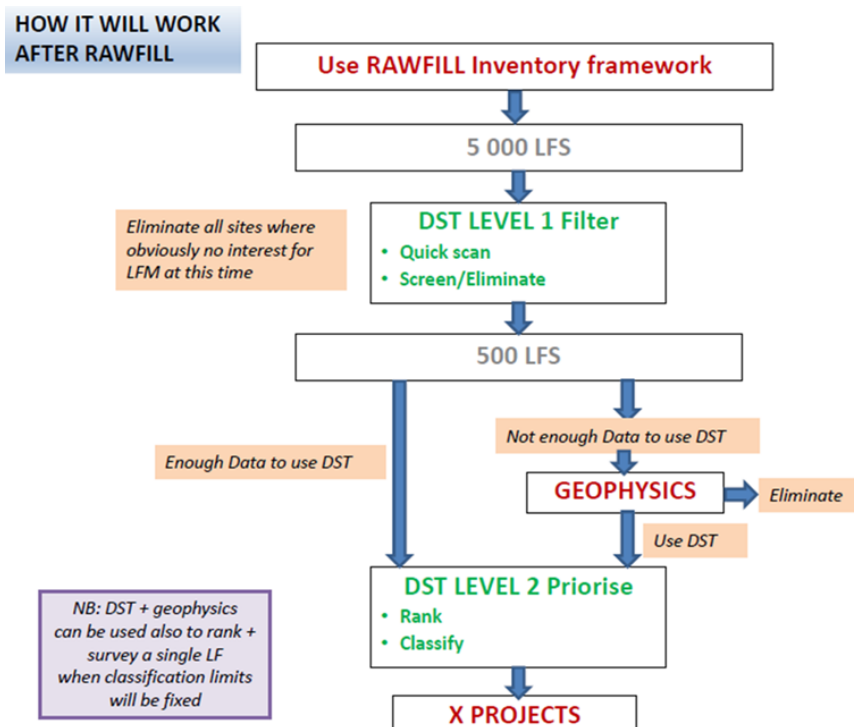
HOW IT WILL WORK AFTER RAWFILL

Use RAWFILL Inventory framework

5 000 LFS

Eliminate all sites where obviously no interest for LFM at this time

DST LEVEL 1 Filter
• Quick scan
• Screen/Eliminate

500 LFS

Enough Data to use DST

Not enough Data to use DST

GEOPHYSICS

Eliminate

Use DST

DST LEVEL 2 Priorise
• Rank
• Classify

NB: DST + geophysics can be used also to rank + survey a single LF when classification limits will be fixed

X PROJECTS